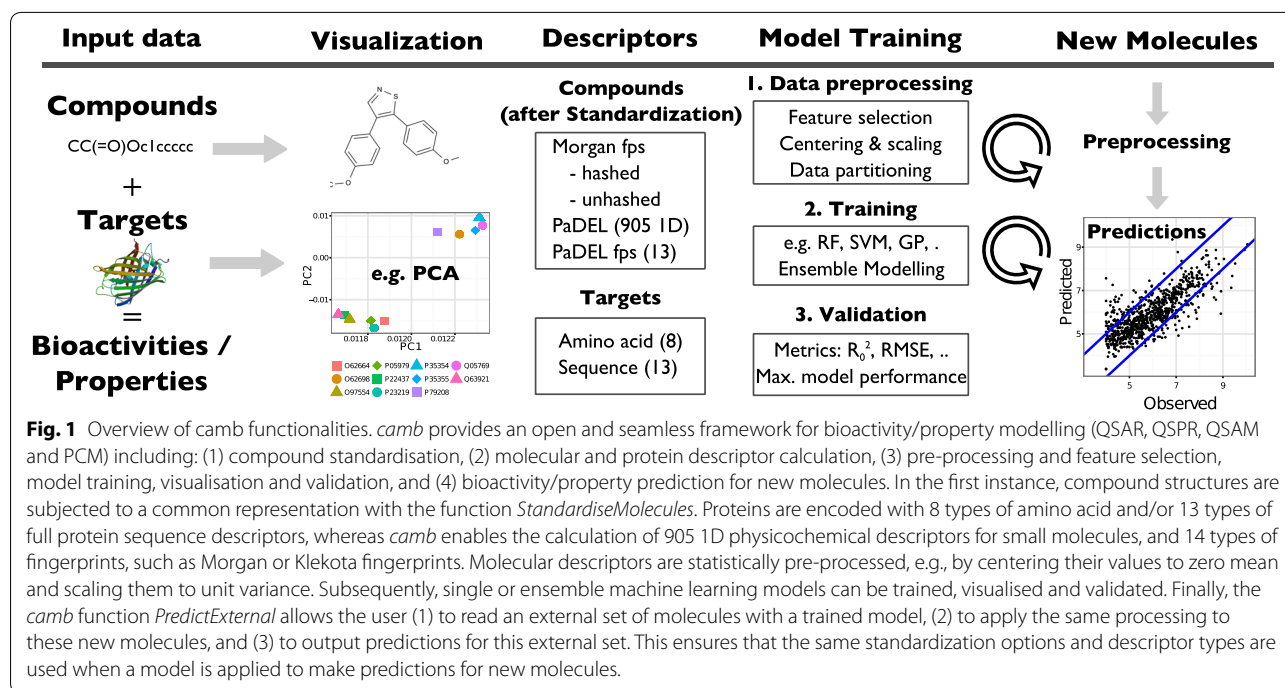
Input data

Visualization

Descriptors

Model Training

New Molecules

Compounds

CC(=O)Oc1ccccc

+

Targets

=

Bioactivities / Properties

S

N

O

O

0.01

PC2

-0.01

e.g. PCA

0.0118

0.0120

0.0122

PC1

O62664 P05979 P35354 Q05769 O62698 P22437 P35355 Q63921 O97554 P23219 P79208

Compounds (after Standardization)

Morgan fps
- hashed
- unhashed
PaDEL (905 1D)
PaDEL fps (13)

Targets

Amino acid (8)
Sequence (13)

1. Data preprocessing

Feature selection
Centering & scaling
Data partitioning

2. Training

e.g. RF, SVM, GP, .
Ensemble Modelling

3. Validation

Metrics: $R_0^2$, RMSE, ..
Max. model performance

Preprocessing

Predictions

9

7

5

Predicted

5

7

9

Observed

**Fig. 1** Overview of camb functionalities. *camb* provides an open and seamless framework for bioactivity/property modelling (QSAR, QSPR, QSAM and PCM) including: (1) compound standardisation, (2) molecular and protein descriptor calculation, (3) pre-processing and feature selection, model training, visualisation and validation, and (4) bioactivity/property prediction for new molecules. In the first instance, compound structures are subjected to a common representation with the function *StandardiseMolecules*. Proteins are encoded with 8 types of amino acid and/or 13 types of full protein sequence descriptors, whereas *camb* enables the calculation of 905 1D physicochemical descriptors for small molecules, and 14 types of fingerprints, such as Morgan or Klekota fingerprints. Molecular descriptors are statistically pre-processed, e.g., by centering their values to zero mean and scaling them to unit variance. Subsequently, single or ensemble machine learning models can be trained, visualised and validated. Finally, the *camb* function *PredictExternal* allows the user (1) to read an external set of molecules with a trained model, (2) to apply the same processing to these new molecules, and (3) to output predictions for this external set. This ensures that the same standardization options and descriptor types are used when a model is applied to make predictions for new molecules.